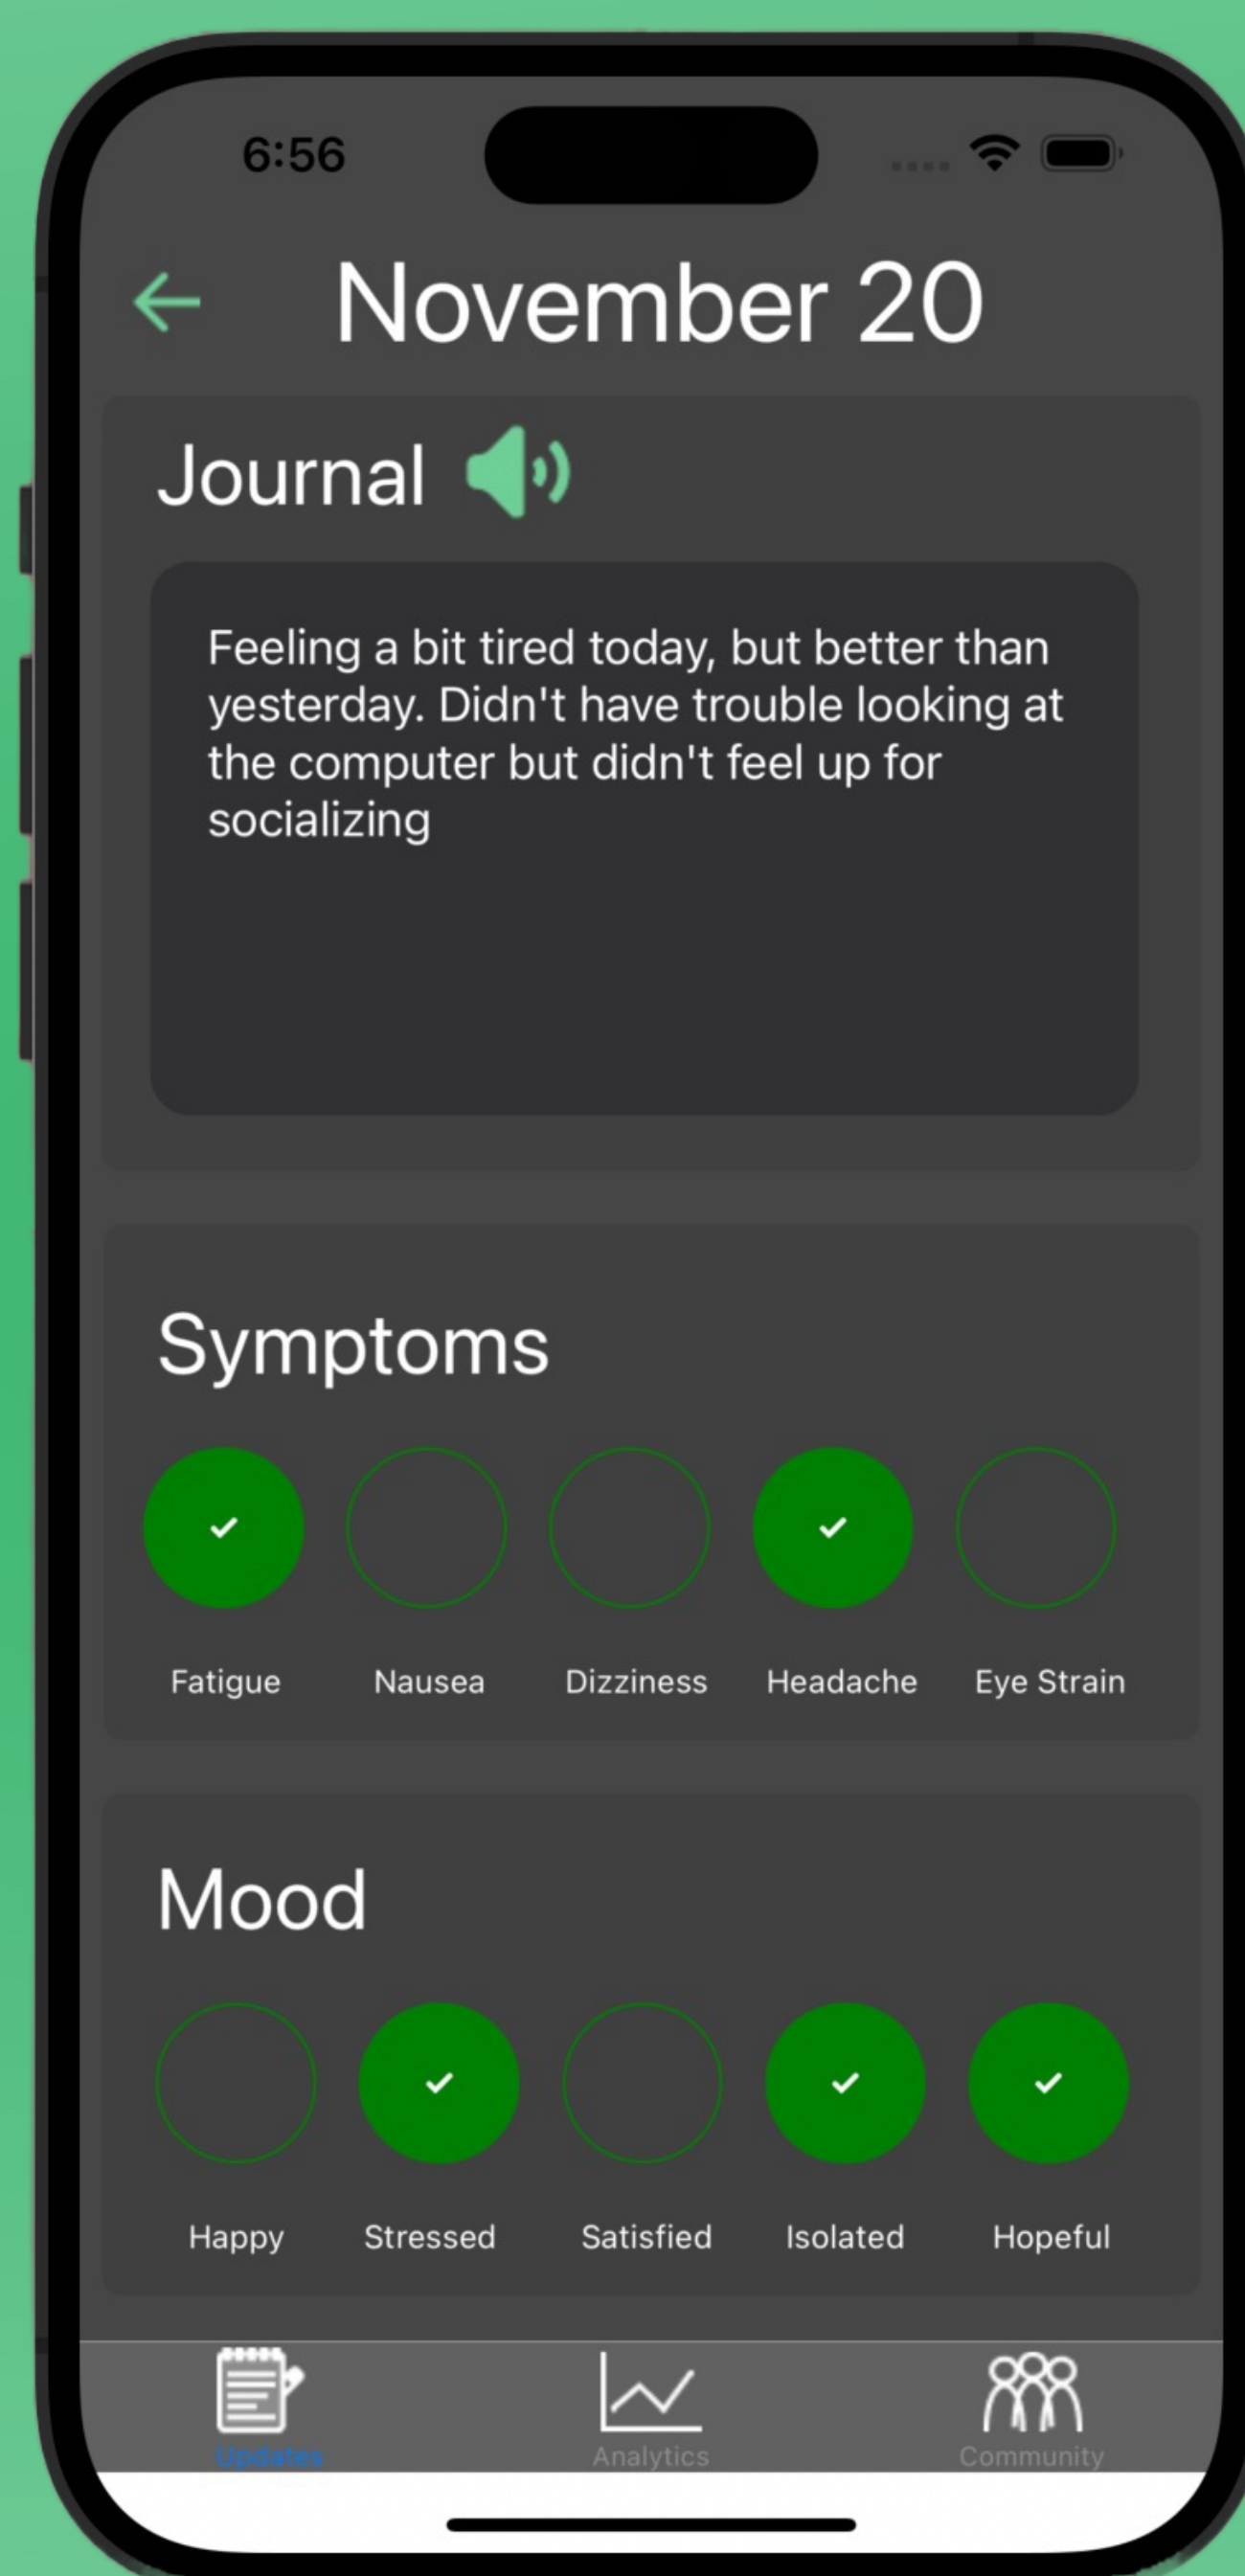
6:56

November 20

Journal

Feeling a bit tired today, but better than yesterday. Didn't have trouble looking at the computer but didn't feel up for socializing

Symptoms

Fatigue Nausea Dizziness Headache Eye Strain

Mood

Happy Stressed Satisfied Isolated Hopeful

Updates Analytics Community